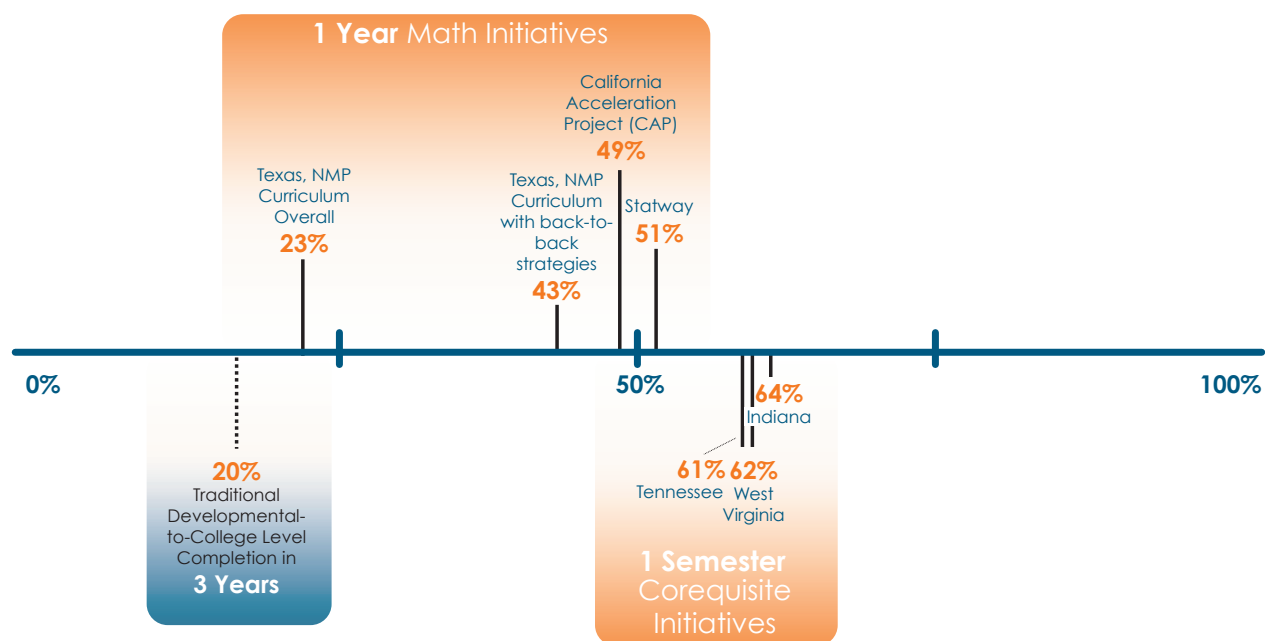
**1 Year** Math Initiatives

California Acceleration Project (CAP)
49%

Texas, NMP Curriculum Overall
23%

Texas, NMP Curriculum with back-to-back strategies
43%

Statway
51%

0%

50%

100%

64%
Indiana

61%
Tennessee

62%
West Virginia

20%
Traditional Developmental-to-College Level Completion in
**3 Years**

**1 Semester**
Corequisite Initiatives